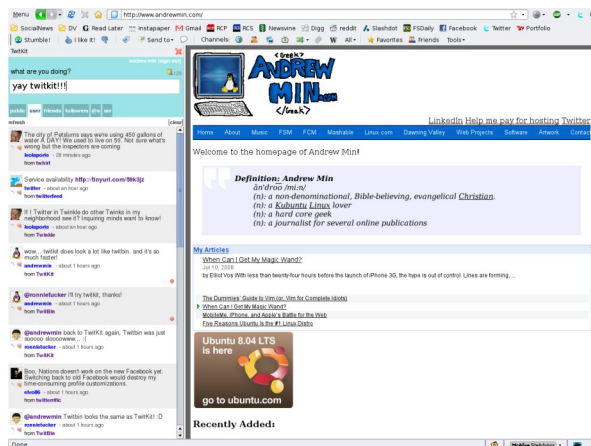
Menu http://www.andrewmin.com

SocialNews DV Read Later Instapaper Gmail RCP RCS Newswire Digg reddit Slashdot FSDaily Facebook Twitter Portfolio

Stumble! I like it! Send to

TwitKit

what are you doing?

yay twitkit!!!

public user friends followers @s dm

refresh [clear]

The city of Petaluma says we're using 450 gallons of water a DAY! We used to live on 50. Not sure what's wrong but the inspectors are coming
hokeporto - 28 minutes ago
from twhirl

Service availability http://tinyurl.com/5tk3jz
twitter - about an hour ago
from twitterfeed

If I Twitter in Twinkle do other Twinks in my neighborhood see it? Inquiring minds want to know!
hokeporto - about an hour ago
from Twinkle

wow... twitkit does look a lot like twitbin. and it's so much faster!
andrewmin - about 1 hours ago
from TwitKit

@ronniefucker i'll try twitkit, thanks!
andrewmin - about 1 hours ago
from Twitbin

@andrewmin back to TwitKit again, Twitbin was just sooooo slooooowww... :|
ronniefucker - about 1 hours ago
from TwitKit

Boo, Nations doesn't work on the new Facebook yet. Switching back to old Facebook would destroy my time-consuming profile customizations.
eko86 - about 1 hours ago
from twitterrific

@andrewmin Twitkin looks the same as TwitKit :D
ronniefucker - about 1 hours ago
from Twitbin

<geek> ANDREW MIN .com </geek>

LinkedIn Help me pay for hosting Twitter

Home About Music FSM FCM Mashable Linux.com Dawning Valley Web Projects Software Artwork Contact

Welcome to the homepage of Andrew Min!

Definition: Andrew Min
ăn'droo /min/
(n): a non-denominational, Bible-believing, evangelical Christian.
(n): a Kubuntu Linux lover
(n): a hard core geek
(n): a journalist for several online publications

My Articles

When Can I Get My Magic Wand?
Jul 10, 2008
by Elliot Vos With less than twenty-four hours before the launch of iPhone 3G, the hype is out of control. Lines are forming, ...

The Dummies' Guide to Vim (or, Vim for Complete Idiots)
When Can I Get My Magic Wand?
MobileMe, iPhone, and Apple's Battle for the Web
Five Reasons Ubuntu Is the #1 Linux Distro

Ubuntu 8.04 LTS is here
go to ubuntu.com

Recently Added:

Done